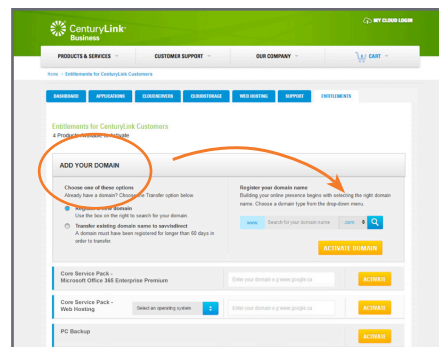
CenturyLink Business

MY CLOUD LOGIN

PRODUCTS & SERVICES

CUSTOMER SUPPORT

OUR COMPANY

CART

Home > Entitlements for CenturyLink Customers

DASHBOARD

APPLICATIONS

CLOUDSERVERS

CLOUDSTORAGE

WEB HOSTING

SUPPORT

ENTITLEMENTS

Entitlements for CenturyLink Customers

4 Products Available To Activate

ADD YOUR DOMAIN

Choose one of these options

Already have a domain? Choose the Transfer option below.

Register a new domain

Use the box on the right to search for your domain

Transfer existing domain name to servdirect

A domain must have been registered for longer than 60 days in order to transfer.

Register your domain name

Building your online presence begins with selecting the right domain name. Choose a domain type from the drop-down menu.

www. Search for your domain name .com

ACTIVATE DOMAIN

Core Service Pack - Microsoft Office 365 Enterprise Premium

Enter your domain e.g www.google.ca

ACTIVATE

Core Service Pack - Web Hosting

Select an operating system

Enter your domain e.g www.google.ca

ACTIVATE

PC Backup

ACTIVATE